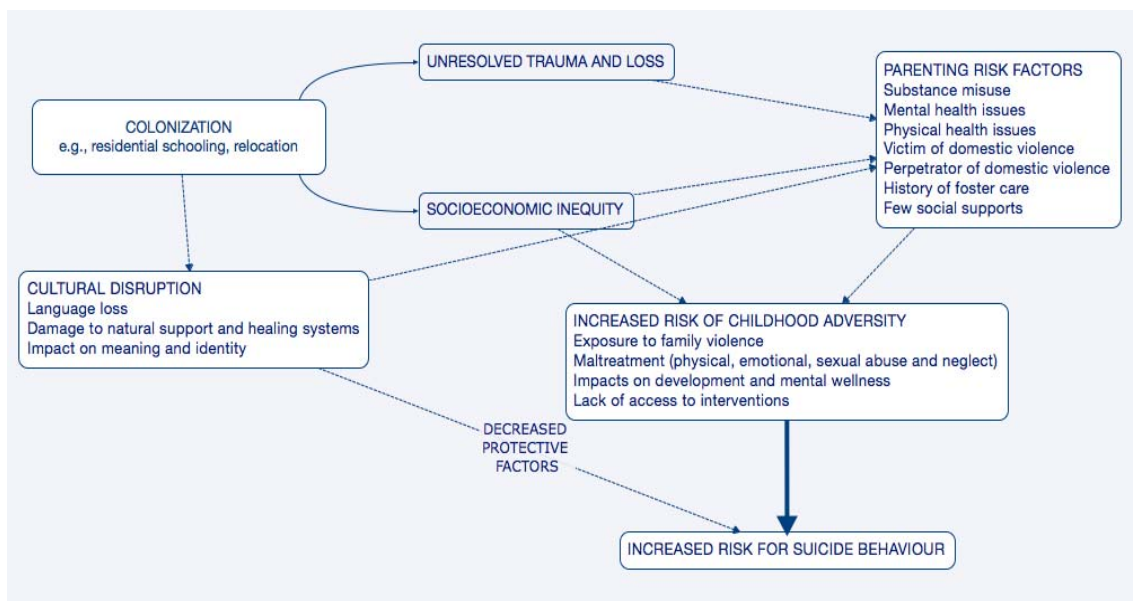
UNRESOLVED TRAUMA AND LOSS

PARENTING RISK FACTORS
Substance misuse
Mental health issues
Physical health issues
Victim of domestic violence
Perpetrator of domestic violence
History of foster care
Few social supports

COLONIZATION
e.g., residential schooling, relocation

SOCIOECONOMIC INEQUITY

CULTURAL DISRUPTION
Language loss
Damage to natural support and healing systems
Impact on meaning and identity

INCREASED RISK OF CHILDHOOD ADVERSITY
Exposure to family violence
Maltreatment (physical, emotional, sexual abuse and neglect)
Impacts on development and mental wellness
Lack of access to interventions

DECREASED PROTECTIVE FACTORS

INCREASED RISK FOR SUICIDE BEHAVIOUR